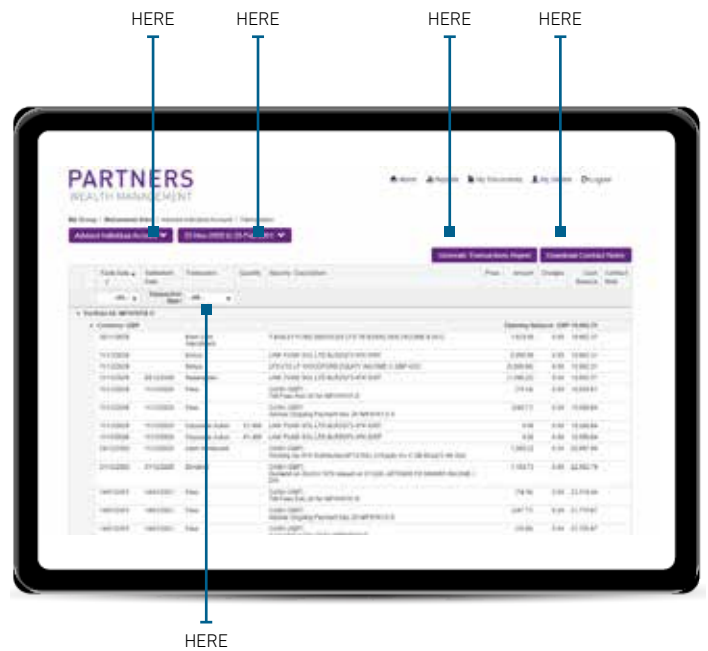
HERE HERE HERE HERE

PARTNERS
WEALTH MANAGEMENT

Home Reports My Documents My Details Logout

Advised Individual Account ▼ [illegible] ▼

Generate Transactions Report Download Contract Notes

| Trade Date | Settlement Date | Transaction | Quantity | Security Description | Price | Amount | Charges | Cash Balance | Contract Note |
|---|---|---|---|---|---|---|---|---|---|
| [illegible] | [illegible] | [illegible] | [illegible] | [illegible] | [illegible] | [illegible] | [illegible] | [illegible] | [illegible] |

HERE